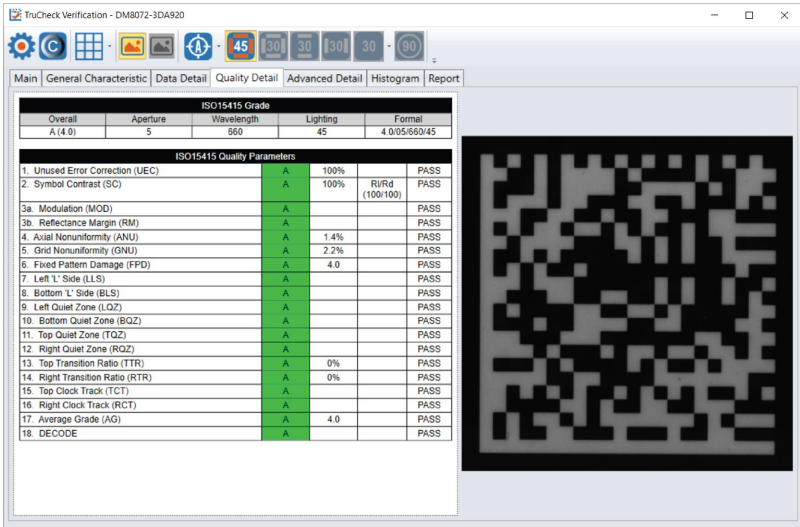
TruCheck Verification - DM8072-3DA920

45 30 30 30 30 90

Main | General Characteristic | Data Detail | Quality Detail | Advanced Detail | Histogram | Report

| ISO15415 Grade | | | | |
|---|---|---|---|---|
| Overall | Aperture | Wavelength | Lighting | Formal |
| A (4.0) | 5 | 660 | 45 | 4.0/05/660/45 |

| ISO15415 Quality Parameters | | | | |
|---|---|---|---|---|
| 1. Unused Error Correction (UEC) | | 100% | | PASS |
| 2. Symbol Contrast (SC) | A | 100% | Rl/Rd (100/100) | PASS |
| 3a. Modulation (MOD) | A | | | PASS |
| 3b. Reflectance Margin (RM) | A | | | PASS |
| 4. Axial Nonuniformity (ANU) | A | 1.4% | | PASS |
| 5. Grid Nonuniformity (GNU) | A | 2.2% | | PASS |
| 6. Fixed Pattern Damage (FPD) | A | 4.0 | | PASS |
| 7. Left 'L' Side (LLS) | A | | | PASS |
| 8. Bottom 'L' Side (BLS) | A | | | PASS |
| 9. Left Quiet Zone (LQZ) | A | | | PASS |
| 10. Bottom Quiet Zone (BQZ) | A | | | PASS |
| 11. Top Quiet Zone (TQZ) | A | | | PASS |
| 12. Right Quiet Zone (RQZ) | A | | | PASS |
| 13. Top Transition Ratio (TTR) | A | 0% | | PASS |
| 14. Right Transition Ratio (RTR) | A | 0% | | PASS |
| 15. Top Clock Track (TCT) | A | | | PASS |
| 16. Right Clock Track (RCT) | A | | | PASS |
| 17. Average Grade (AG) | A | 4.0 | | PASS |
| 18. DECODE | A | | | PASS |